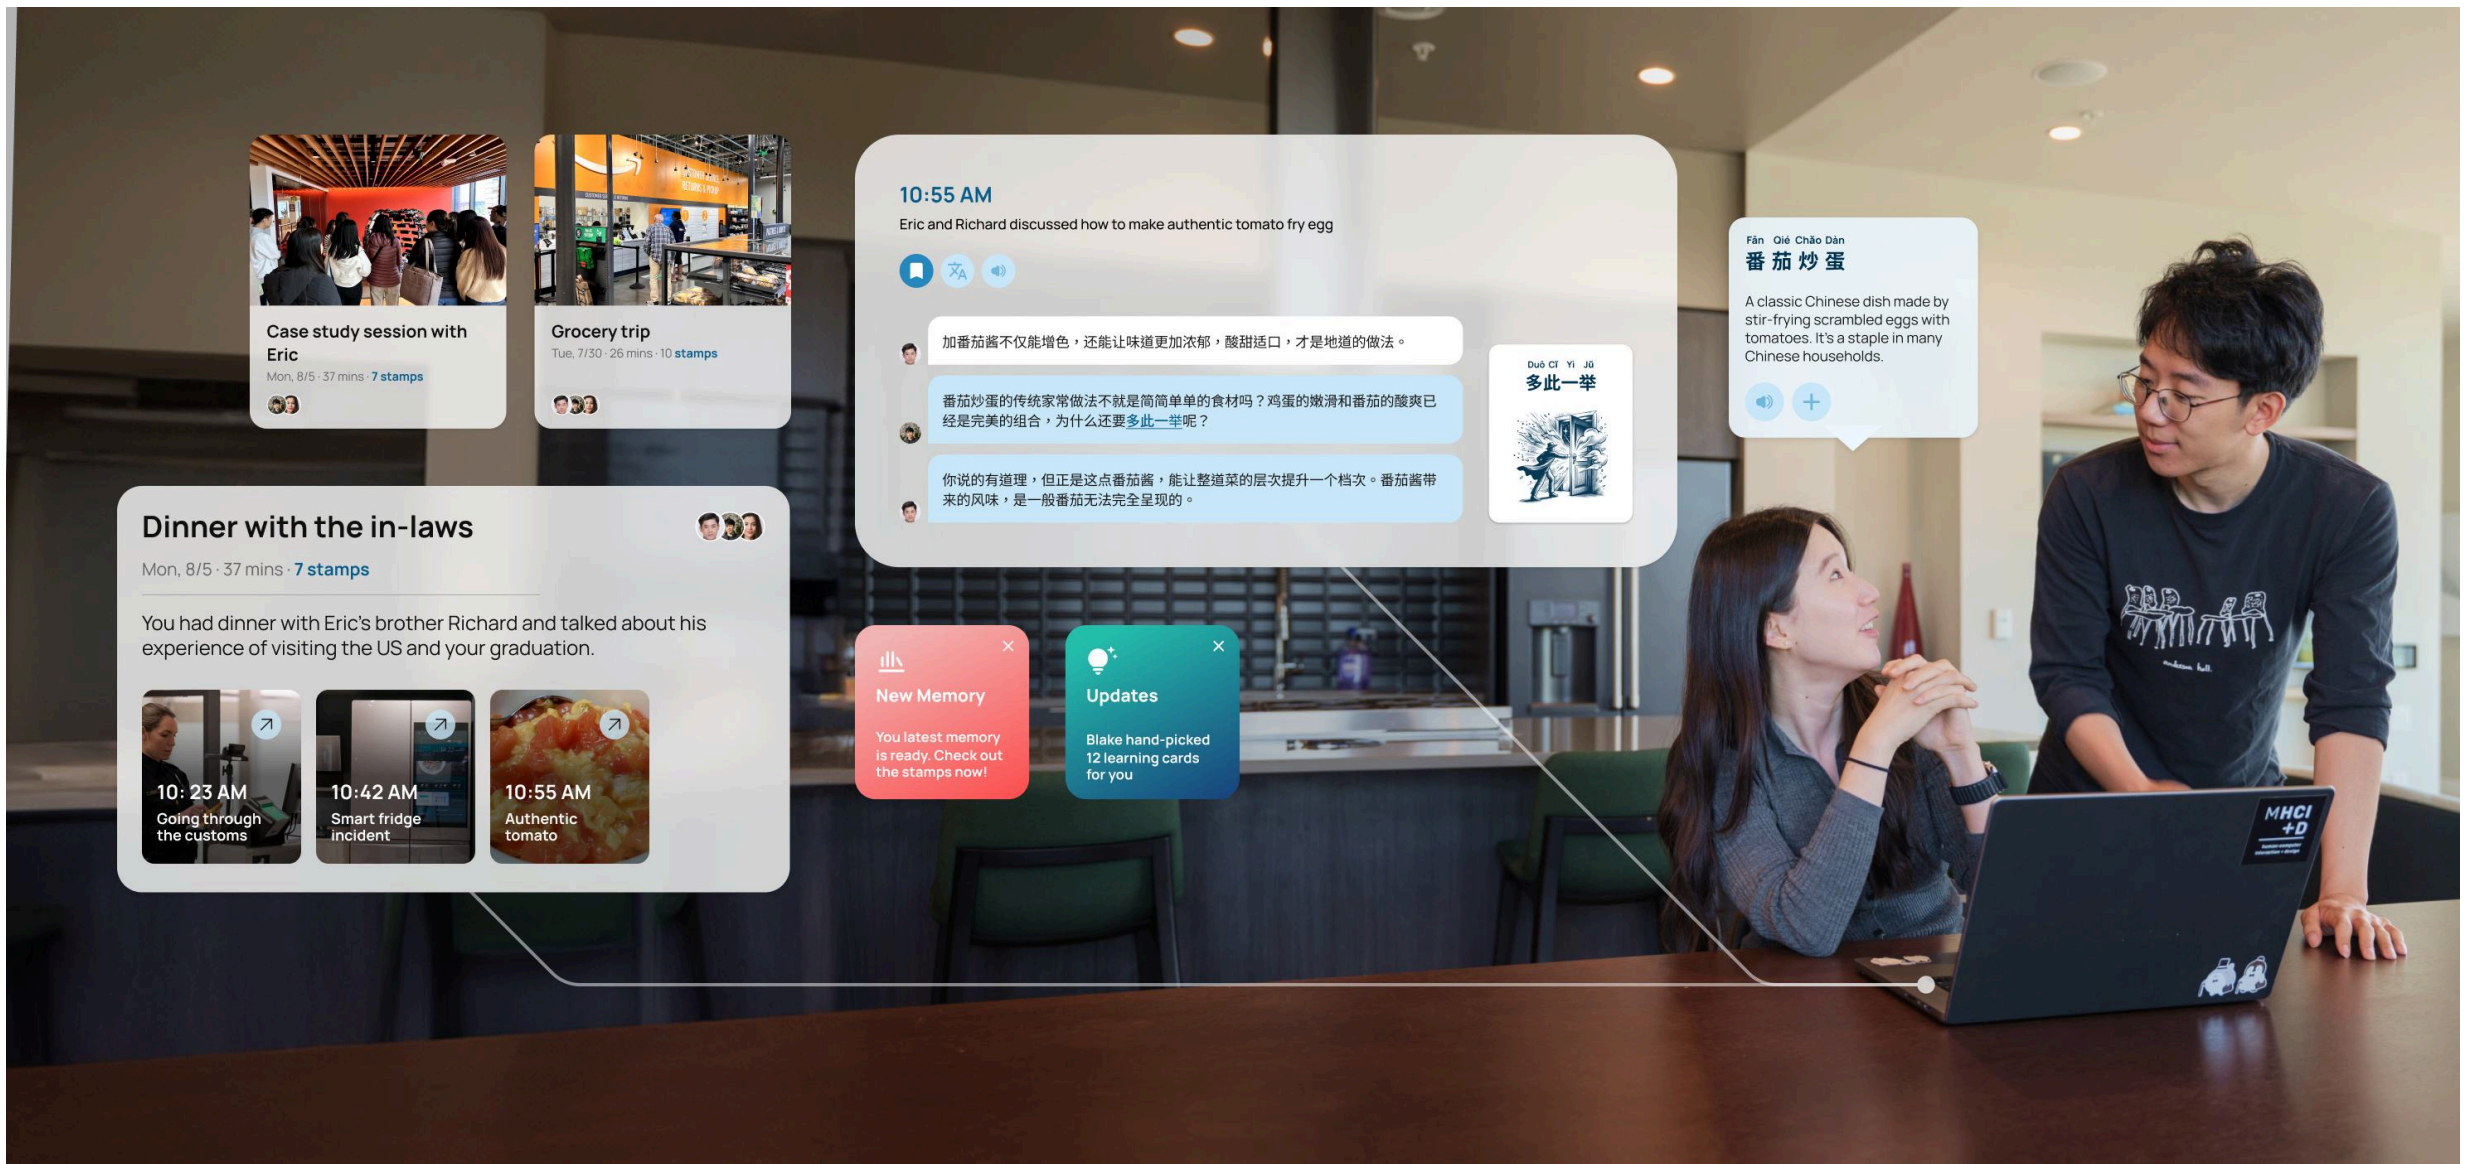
Case study session with Eric
Mon, 8/5 · 37 mins · 7 stamps

Grocery trip
Tue, 7/30 · 26 mins · 10 stamps

10:55 AM
Eric and Richard discussed how to make authentic tomato fry egg

加番茄酱不仅能增色，还能让味道更加浓郁，酸甜适口，才是地道的做法。

番茄炒蛋的传统家常做法不就是简简单单的食材吗？鸡蛋的嫩滑和番茄的酸爽已经是完美的组合，为什么还要多此一举呢？

你说的有道理，但正是这点番茄酱，能让整道菜的层次提升一个档次。番茄酱带来的风味，是一般番茄无法完全呈现的。

Duō Cǐ Yì Jǔ
多此一举

Fān Qié Chǎo Dàn
番 茄 炒 蛋
A classic Chinese dish made by stir-frying scrambled eggs with tomatoes. It's a staple in many Chinese households.

Dinner with the in-laws
Mon, 8/5 · 37 mins · 7 stamps

You had dinner with Eric's brother Richard and talked about his experience of visiting the US and your graduation.

10:23 AM
Going through the customs

10:42 AM
Smart fridge incident

10:55 AM
Authentic tomato

New Memory
You latest memory is ready. Check out the stamps now!

Updates
Blake hand-picked 12 learning cards for you

MHCI +D